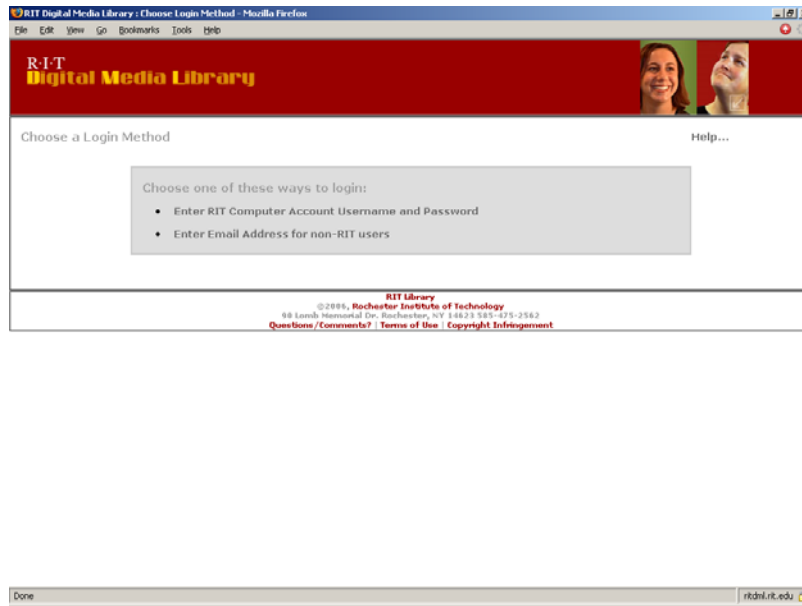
RIT Digital Media Library : Choose Login Method - Mozilla Firefox

File Edit View Go Bookmarks Tools Help

R·I·T
Digital Media Library

Choose a Login Method

Help...

Choose one of these ways to login:

• Enter RIT Computer Account Username and Password

• Enter Email Address for non-RIT users

RIT Library
©2006, Rochester Institute of Technology
90 Lomb Memorial Dr. Rochester, NY 14623 585-475-2562
Questions/Comments? | Terms of Use | Copyright Infringement

Done

ritdml.rit.edu